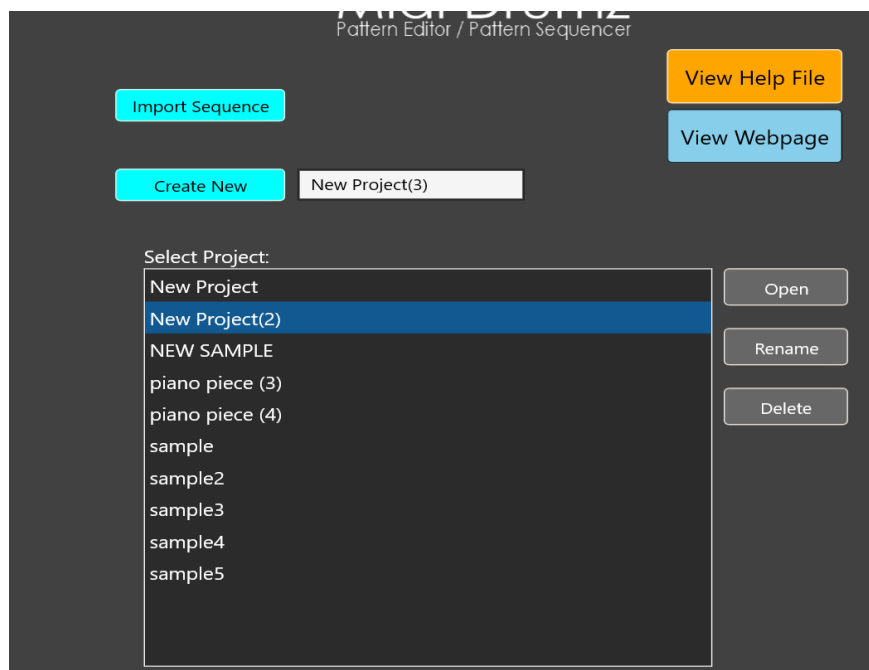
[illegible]
Pattern Editor / Pattern Sequencer

View Help File

View Webpage

Import Sequence

Create New

New Project(3)

Select Project:

New Project
New Project(2)
NEW SAMPLE
piano piece (3)
piano piece (4)
sample
sample2
sample3
sample4
sample5

Open

Rename

Delete